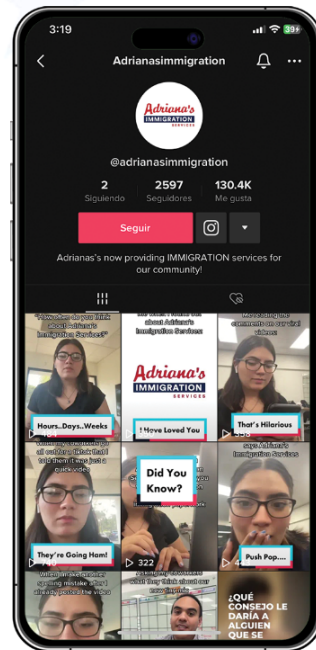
3:19

39

Adrianasimmigration

Adriana's IMMIGRATION SERVICES

@adrianasimmigration

2 Siguiendo

2597 Seguidores

130.4K Me gusta

Seguir

Adrianas's now providing IMMIGRATION services for our community!

"How long do you think about Adriana's Immigration Services?"

Hours...Days...Weeks

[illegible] about Adriana's Immigration Services

Adriana's IMMIGRATION SERVICES

I Have Loved You

Reacting to the comments on our viral video

That's Hilarious

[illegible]

They're Going Ham!

Did You Know?

322

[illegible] Adriana's Immigration Services

Push Pop....

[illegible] spelling mistake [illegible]

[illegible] what they think about our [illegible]

¿QUÉ CONSEJO LE DARÍA A ALGUIEN QUE SE